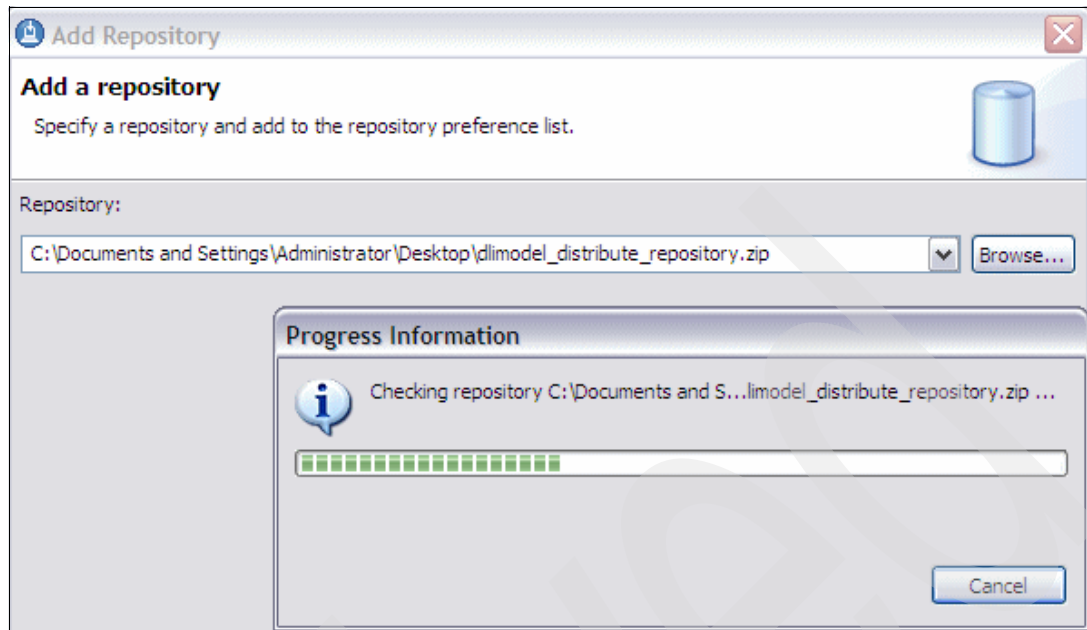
Add Repository

Add a repository

Specify a repository and add to the repository preference list.

Repository:

C:\Documents and Settings\Administrator\Desktop\dlimodel_distribute_repository.zip

Browse...

Progress Information

Checking repository C:\Documents and S...limodel_distribute_repository.zip ...

Cancel